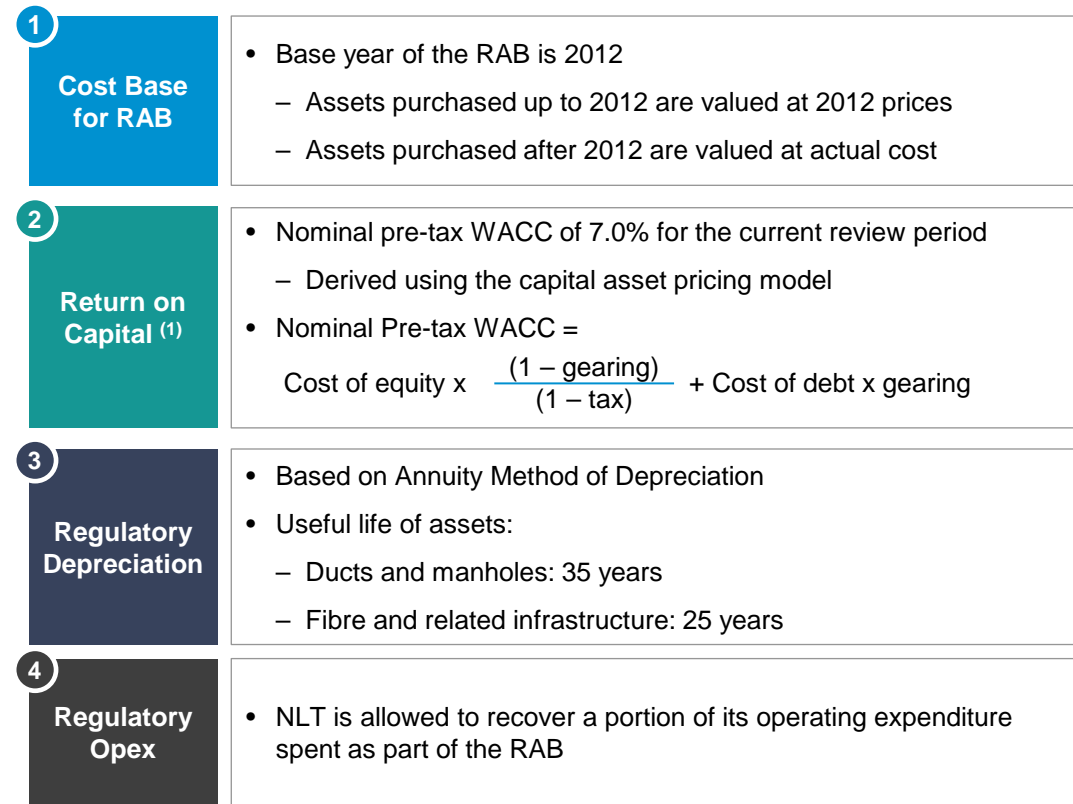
1

Cost Base for RAB

• Base year of the RAB is 2012

– Assets purchased up to 2012 are valued at 2012 prices

– Assets purchased after 2012 are valued at actual cost

2

Return on Capital $^{(1)}$

• Nominal pre-tax WACC of 7.0% for the current review period

– Derived using the capital asset pricing model

• Nominal Pre-tax WACC =

Cost of equity x $\frac{(1 – \text{gearing})}{(1 – \text{tax})}$ + Cost of debt x gearing

3

Regulatory Depreciation

• Based on Annuity Method of Depreciation

• Useful life of assets:

– Ducts and manholes: 35 years

– Fibre and related infrastructure: 25 years

4

Regulatory Opex

• NLT is allowed to recover a portion of its operating expenditure spent as part of the RAB